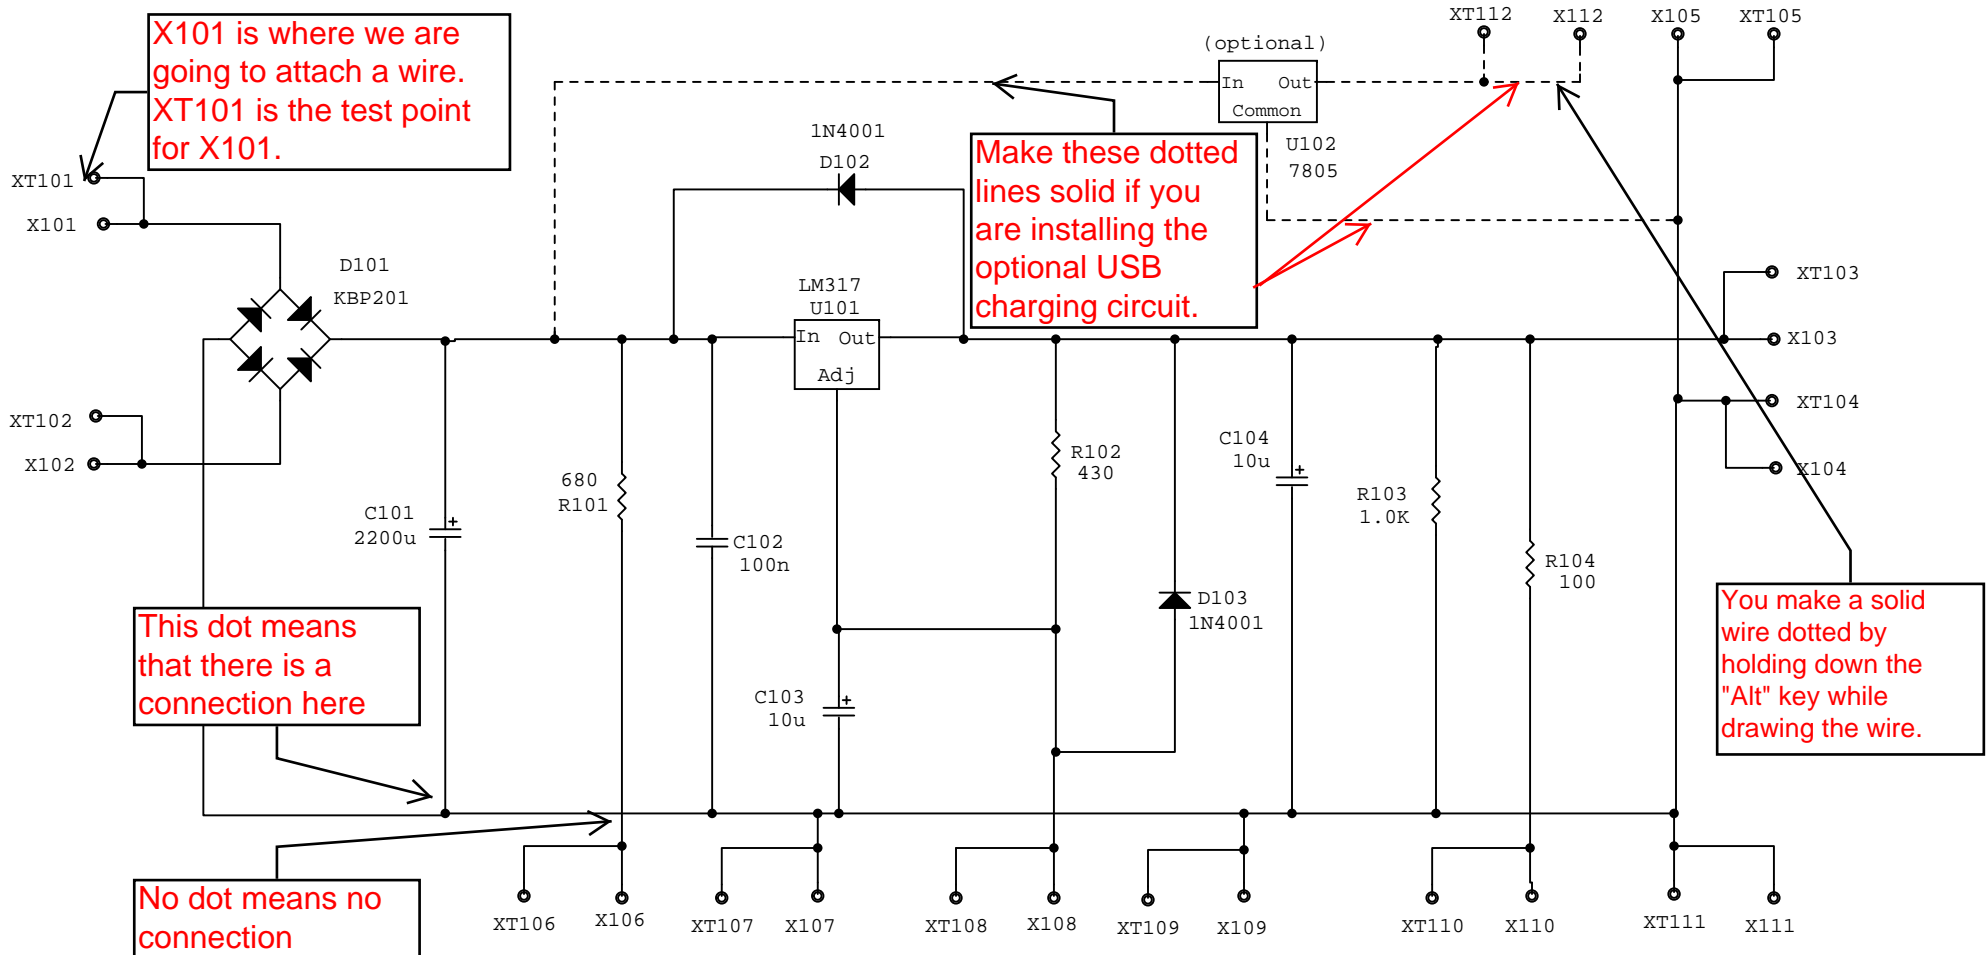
X101 is where we are going to attach a wire. XT101 is the test point for X101.

XT101
X101

D101
KBP201

XT102
X102

C101
2200u

This dot means that there is a connection here

No dot means no connection

680
R101

C102
100n

1N4001
D102

LM317
U101
In Out
Adj

C103
10u

(optional)
In Out
Common
U102
7805

Make these dotted lines solid if you are installing the optional USB charging circuit.

XT112 X112 X105 XT105

R102
430

D103
1N4001

C104
10u

R103
1.0K

R104
100

XT103
X103
XT104
X104

You make a solid wire dotted by holding down the "Alt" key while drawing the wire.

XT106 X106 XT107 X107 XT108 X108 XT109 X109 XT110 X110 XT111 X111